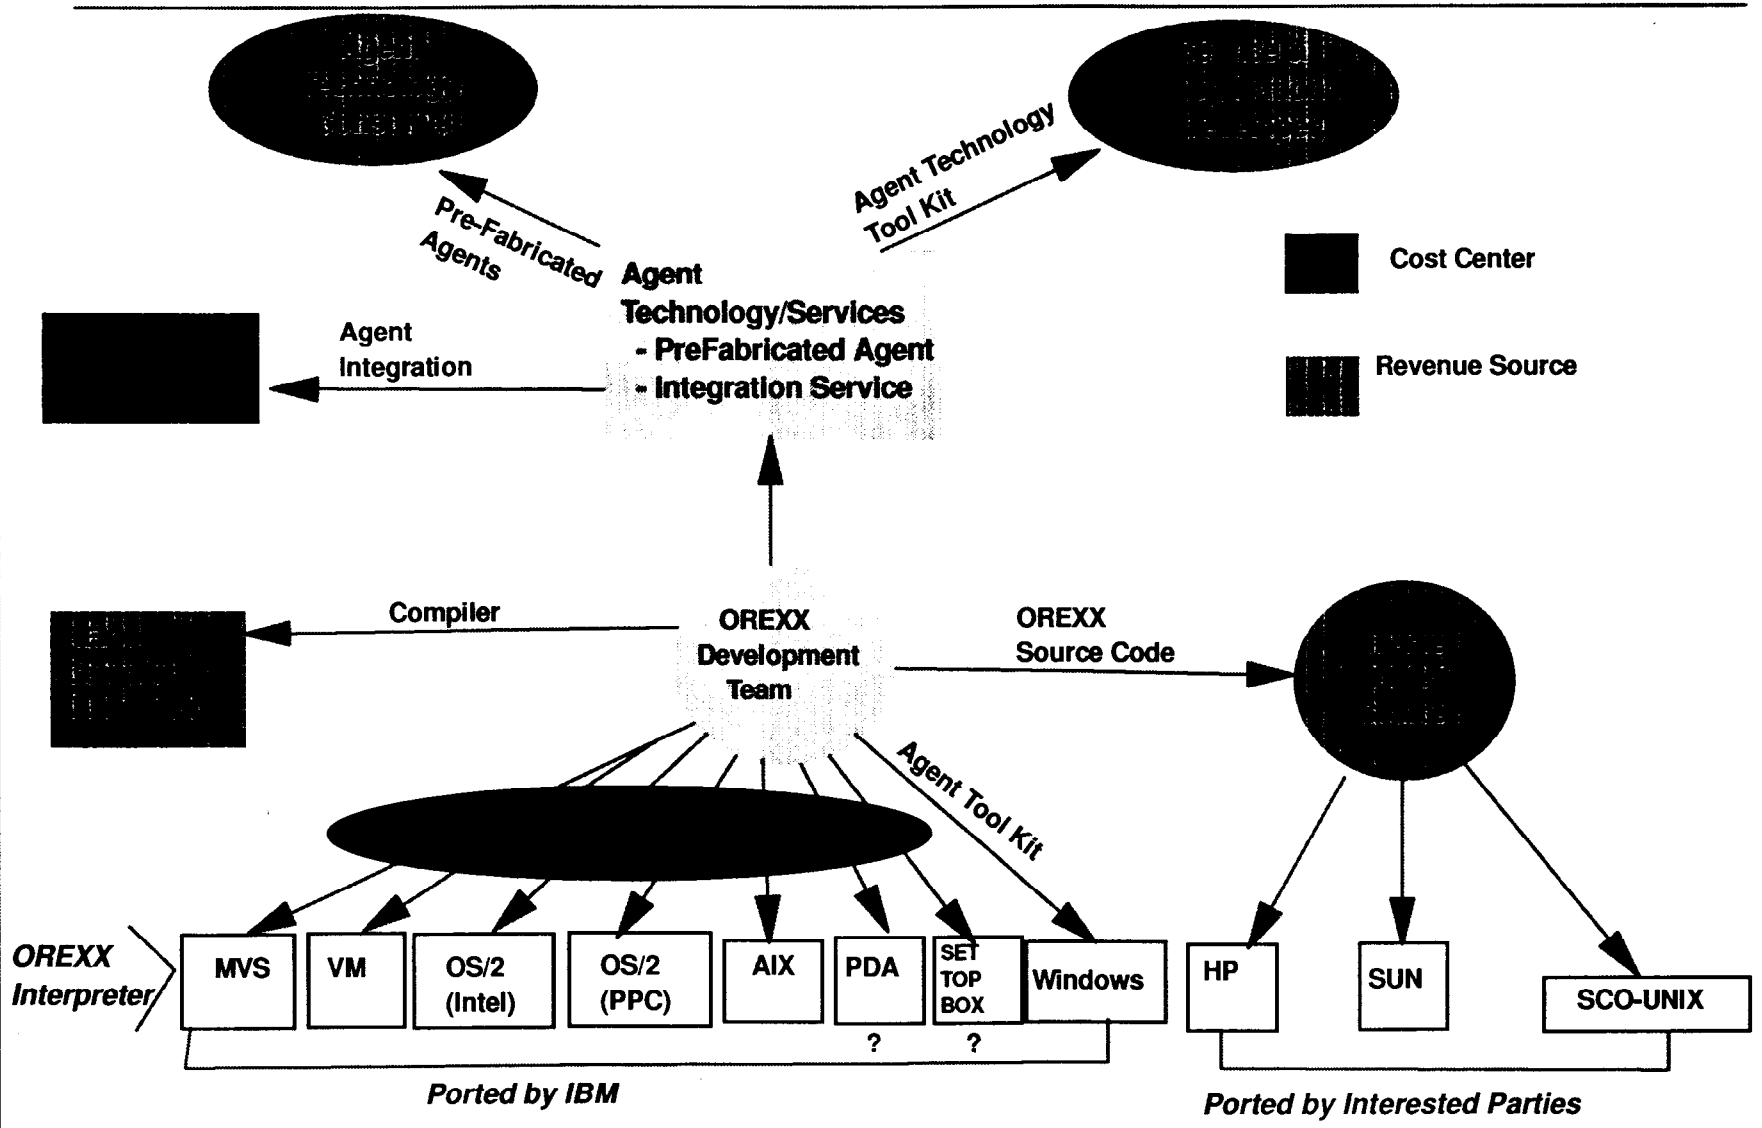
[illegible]

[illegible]

Pre-Fabricated Agents

Agent Technology Tool Kit

Cost Center

Revenue Source

Agent Technology/Services
- PreFabricated Agent
- Integration Service

Agent Integration

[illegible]

Compiler

OREXX Development Team

OREXX Source Code

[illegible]

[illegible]

Agent Tool Kit

OREXX Interpreter

MVS

VM

OS/2 (Intel)

OS/2 (PPC)

AIX

PDA

SET TOP BOX

Windows

?

?

HP

SUN

SCO-UNIX

Ported by IBM

Ported by Interested Parties